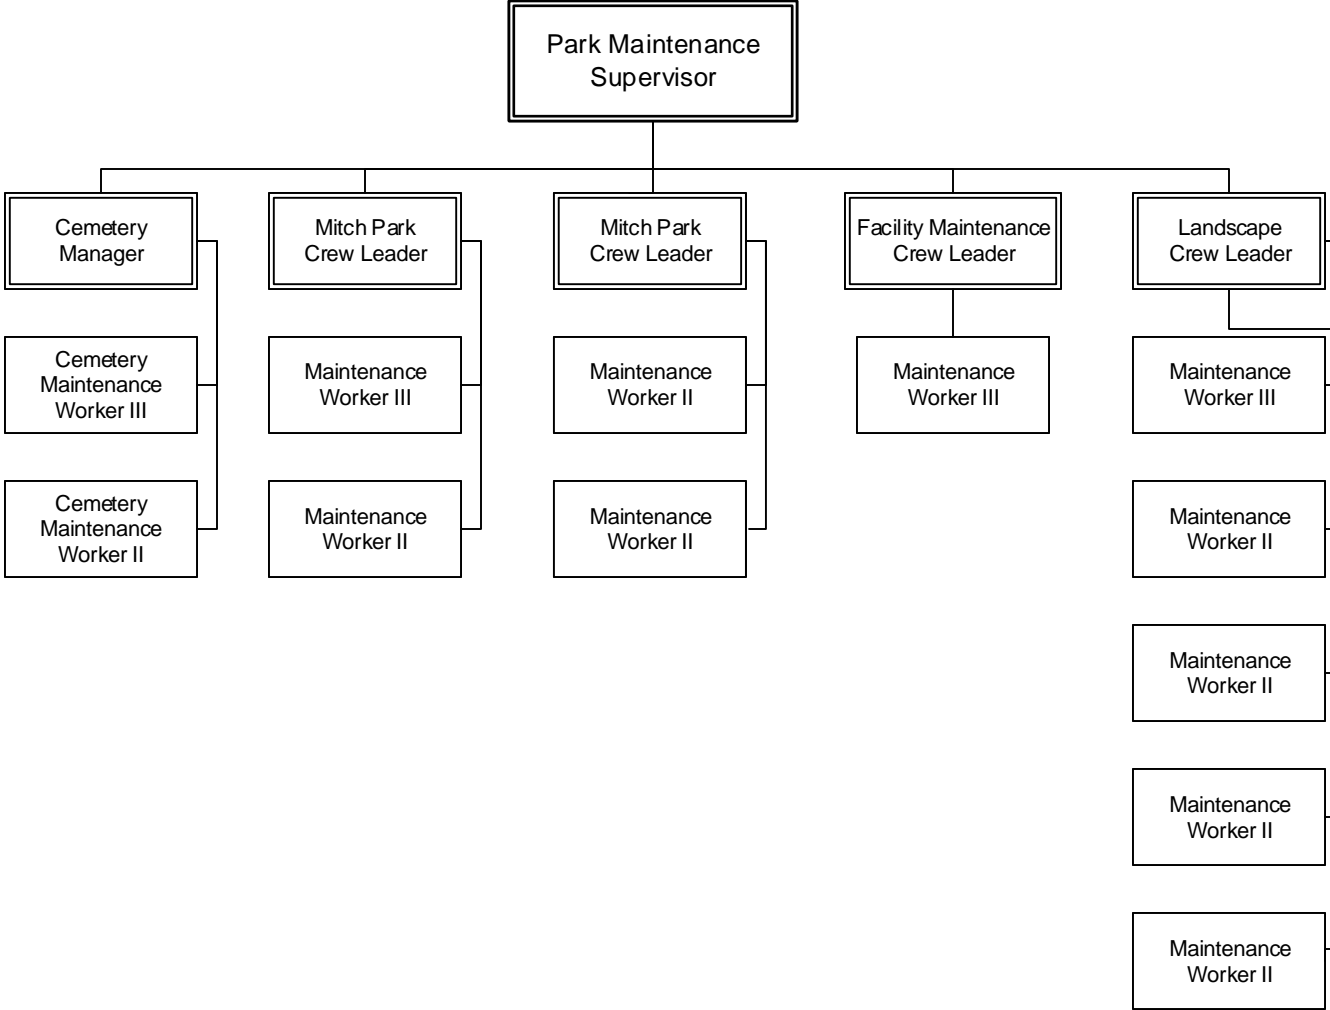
Park Maintenance Supervisor

Cemetery Manager

Cemetery Maintenance Worker III

Cemetery Maintenance Worker II

Mitch Park Crew Leader

Maintenance Worker III

Maintenance Worker II

Mitch Park Crew Leader

Maintenance Worker II

Maintenance Worker II

Facility Maintenance Crew Leader

Maintenance Worker III

Landscape Crew Leader

Maintenance Worker III

Maintenance Worker II

Maintenance Worker II

Maintenance Worker II

Maintenance Worker II